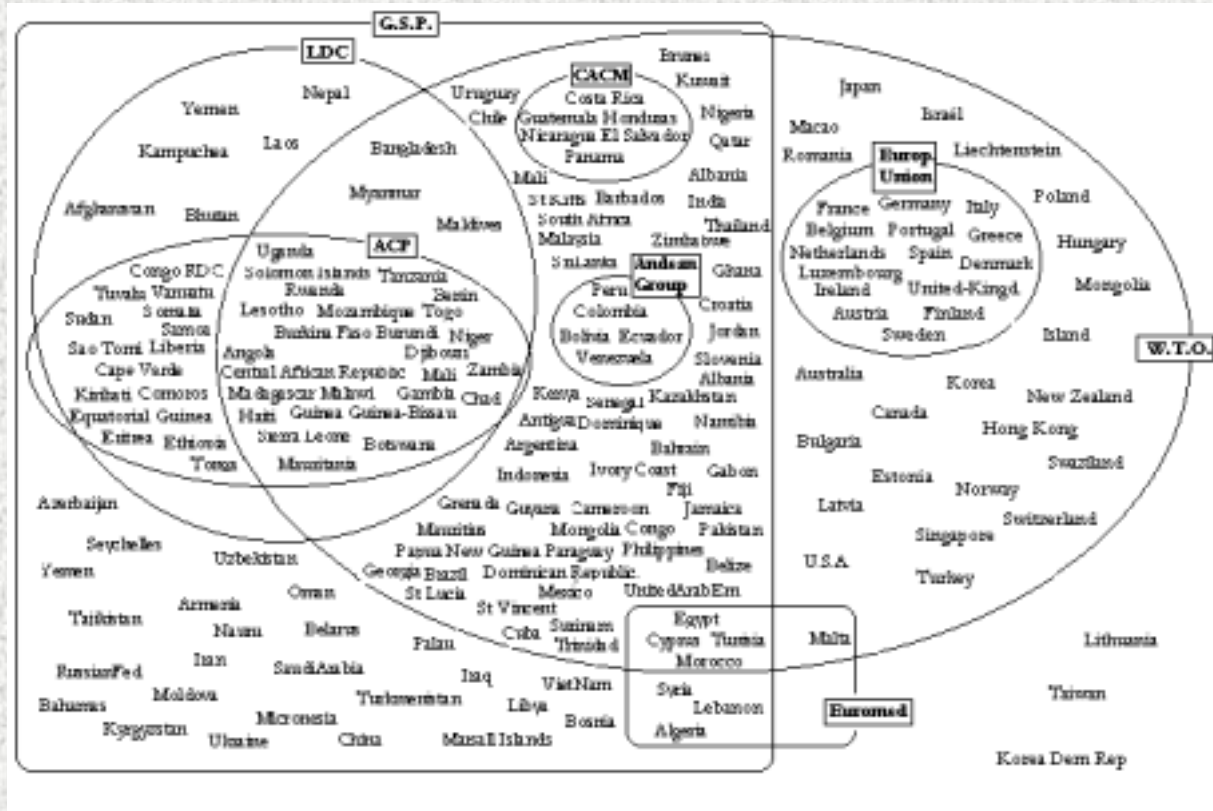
G.S.P.

LDC

Yemen Nepal Kampuchea Laos Afghanistan Bhutan

Bangladesh Myanmar Maldives

Uruguay Chile

CACM
Costa Rica Guatemala Honduras Nicaragua El Salvador Panama

Brunei Kuwait Nigeria Qatar Albania India Thailand

Mali St Kitts Barbados South Africa Malaysia Sri Lanka Zimbabwe

ACP

Congo RDC Tuvalu Vanuatu Sudan Somalia Samoa Sao Tomé Liberia Cape Verde Kiribati Comoros Equatorial Guinea Eritrea Ethiopia Tonga

Uganda Solomon islands Tanzania Rwanda Benin Lesotho Mozambique Togo Burkina Faso Burundi Niger Angola Djibouti Central African Republic Mali Zambia Madagascar Malawi Gambia Chad Haiti Guinea Guinea-Bissau Sierra Leone Botswana Mauritania

Andean Group
Peru Colombia Bolivia Ecuador Venezuela

Ghana Croatia Jordan Slovenia Albania

Kenya Senegal Kazakhstan Antigua Dominique Namibia Argentina Bahrain Indonesia Ivory Coast Gabon Fiji Grenada Guyana Cameroon Jamaica Mauritius Mongolia Congo Pakistan Papua New Guinea Paraguay Philippines Belize Georgia Brazil Dominican Republic. St Lucia Mexico UnitedArabEm St Vincent Cuba Surinam Trinidad

Japan Israel Macao Romania Liechtenstein

Europ. Union
France Germany Italy Belgium Portugal Greece Netherlands Spain Denmark Luxembourg Ireland United-Kingd. Austria Finland Sweden

Poland Hungary Mongolia Island

W.T.O.

Australia Korea New Zealand Canada Bulgaria Hong Kong Swaziland Estonia Norway Latvia Switzerland Singapore U.S.A Turkey

Azerbaijan Seychelles Uzbekistan Yemen Tajikistan Armenia Oman Nauru Belarus Palau Iran RussianFed SaudiArabia Iraq Moldova Turkmenistan VietNam Bahamas Libya Micronesia Bosnia Kyrgyzstan Ukraine China Marshall Islands

Egypt Cyprus Tunisia Morocco Syria Lebanon Algeria

Malta

Euromed

Lithuania Taiwan Korea Dem Rep